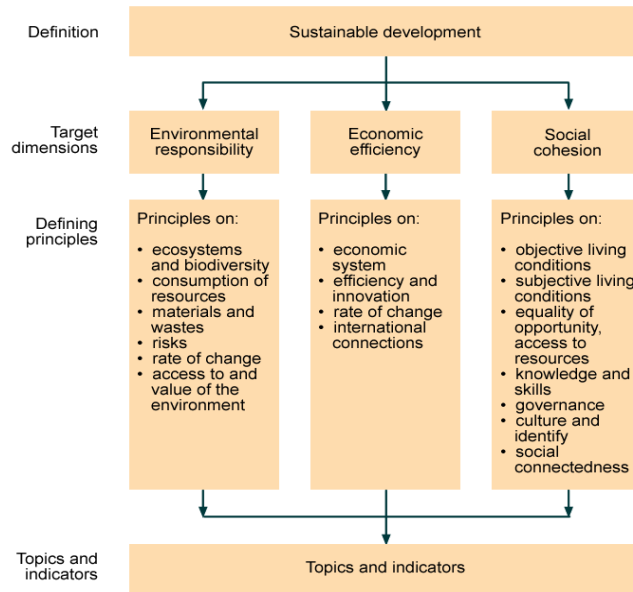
Definition

Sustainable development

Target dimensions

Environmental responsibility

Economic efficiency

Social cohesion

Defining principles

Principles on:

- ecosystems and biodiversity
- consumption of resources
- materials and wastes
- risks
- rate of change
- access to and value of the environment

Principles on:

- economic system
- efficiency and innovation
- rate of change
- international connections

Principles on:

- objective living conditions
- subjective living conditions
- equality of opportunity, access to resources
- knowledge and skills
- governance
- culture and identify
- social connectedness

Topics and indicators

Topics and indicators